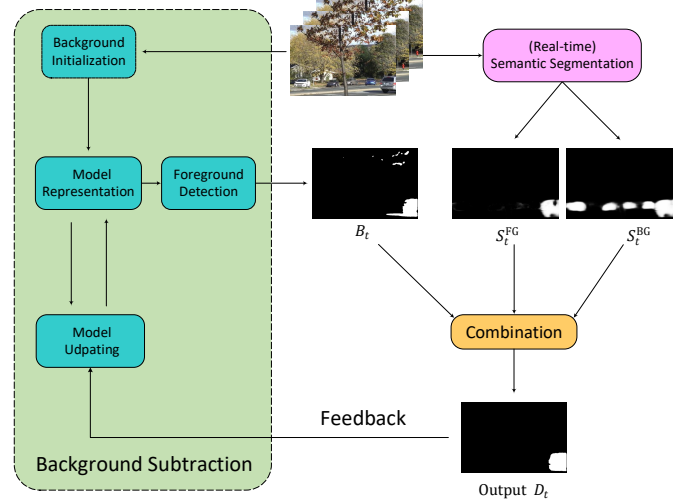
Background Initialization

(Real-time) Semantic Segmentation

Model Representation

Foreground Detection

$B_t$

$S_t^{\text{FG}}$

$S_t^{\text{BG}}$

Model Udpating

Combination

Feedback

Background Subtraction

Output $D_t$